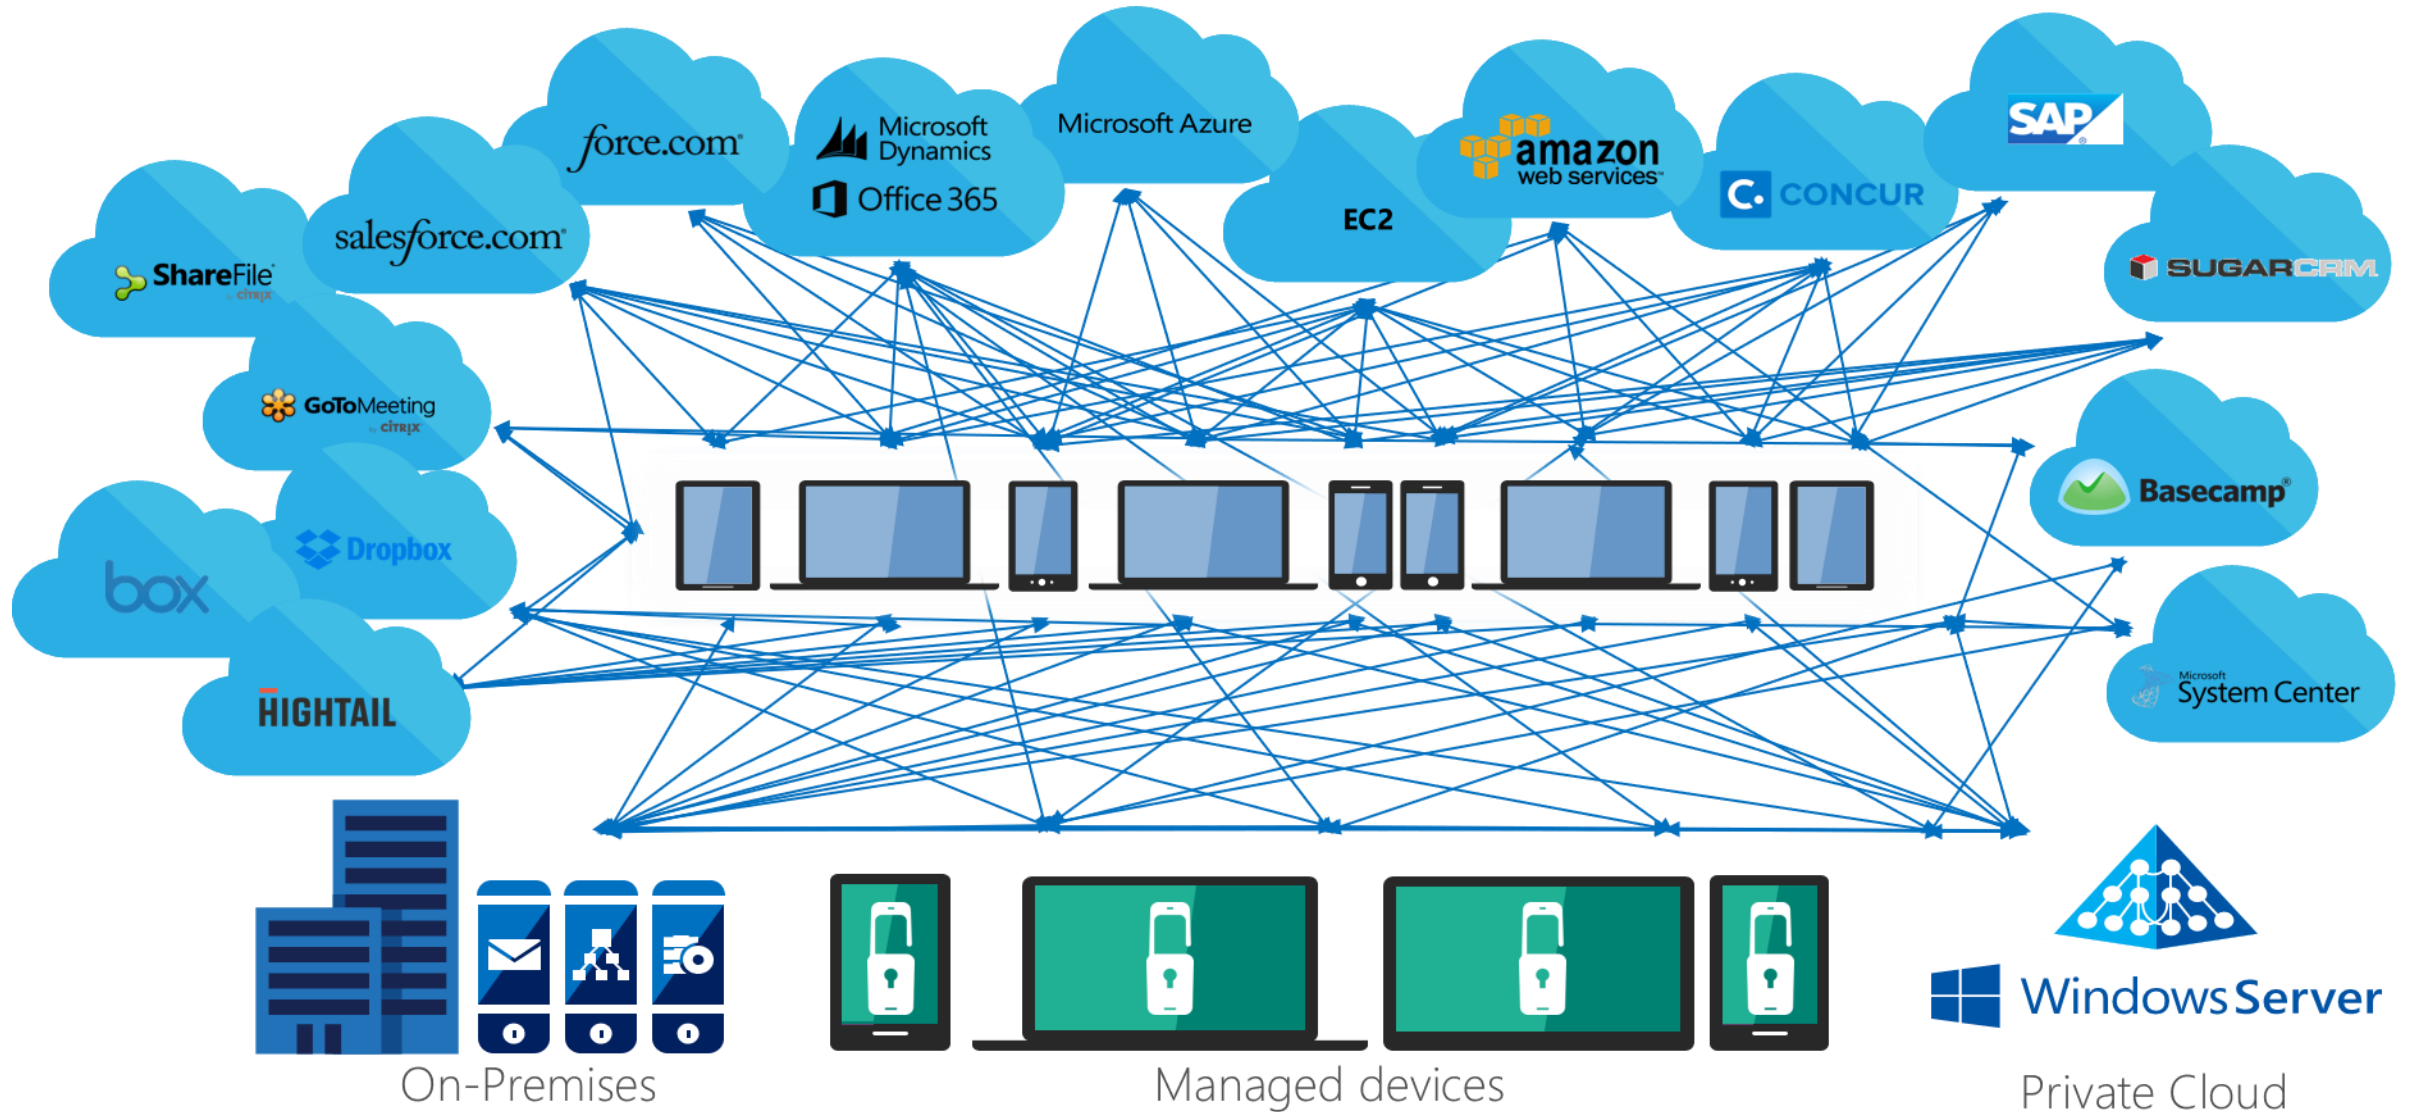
force.com

Microsoft Dynamics

Office 365

Microsoft Azure

amazon web services

EC2

CONCUR

SAP

SUGARCRM

ShareFile by citrix

salesforce.com

GoToMeeting by citrix

Basecamp

box

Dropbox

HIGHTAIL

Microsoft System Center

Windows Server

On-Premises

Managed devices

Private Cloud